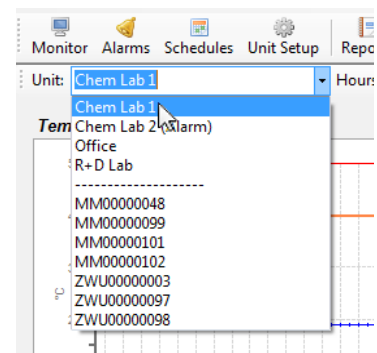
Monitor Alarms Schedules Unit Setup Repo

Unit: Chem Lab 1 Hours

Tem

Chem Lab 1
Chem Lab 2 (Alarm)
Office
R+D Lab
--------------------
MM00000048
MM00000099
MM00000101
MM00000102
ZWU00000003
ZWU00000097
ZWU00000098

°C